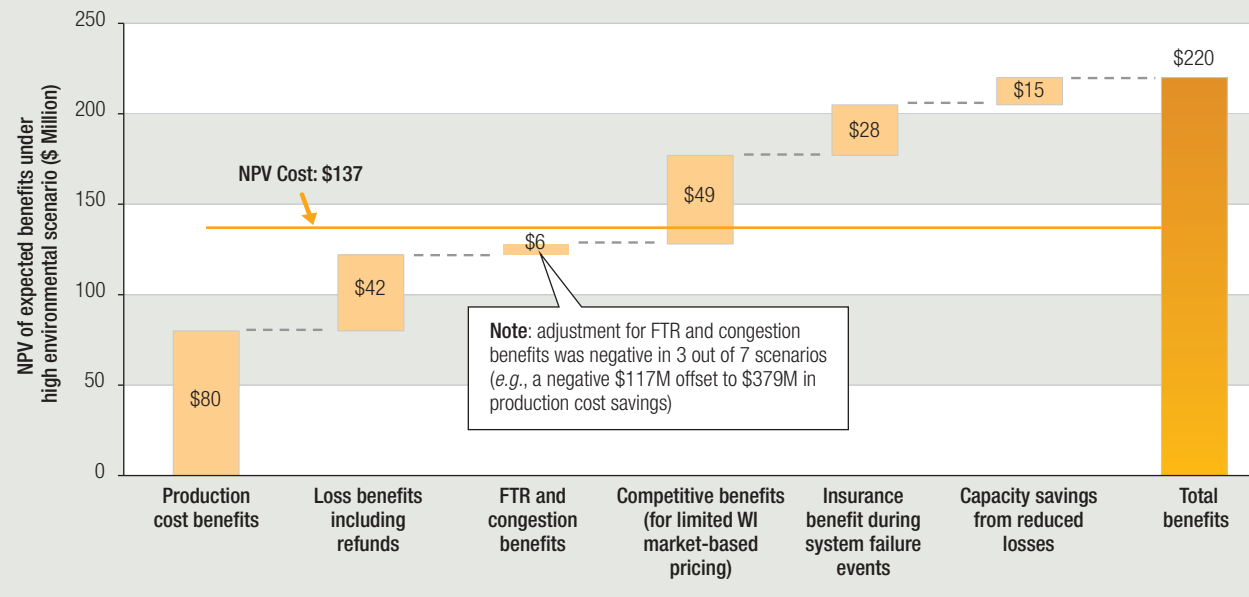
NPV of expected benefits under high environmental scenario ($ Million)

250
200
150
100
50
0

NPV Cost: $137

$80
$42
$6
$49
$28
$15
$220

Note: adjustment for FTR and congestion benefits was negative in 3 out of 7 scenarios (e.g., a negative $117M offset to $379M in production cost savings)

Production cost benefits
Loss benefits including refunds
FTR and congestion benefits
Competitive benefits (for limited WI market-based pricing)
Insurance benefit during system failure events
Capacity savings from reduced losses
Total benefits